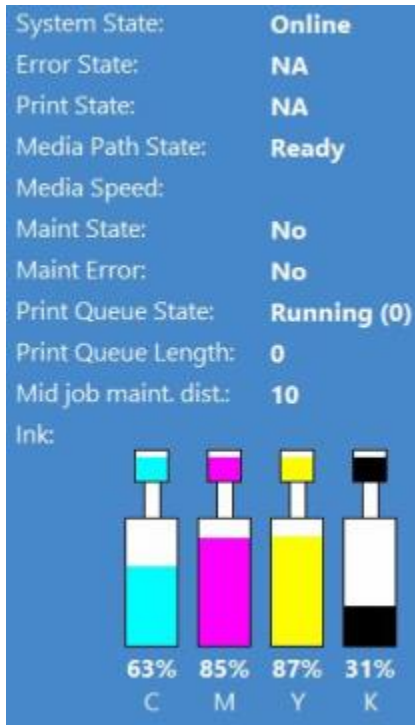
| | |
|---|---|
| System State: | Online |
| Error State: | NA |
| Print State: | NA |
| Media Path State: | Ready |
| Media Speed: | |
| Maint State: | No |
| Maint Error: | No |
| Print Queue State: | Running (0) |
| Print Queue Length: | 0 |
| Mid job maint. dist.: | 10 |

Ink:

| 63% | 85% | 87% | 31% |
|---|---|---|---|
| C | M | Y | K |